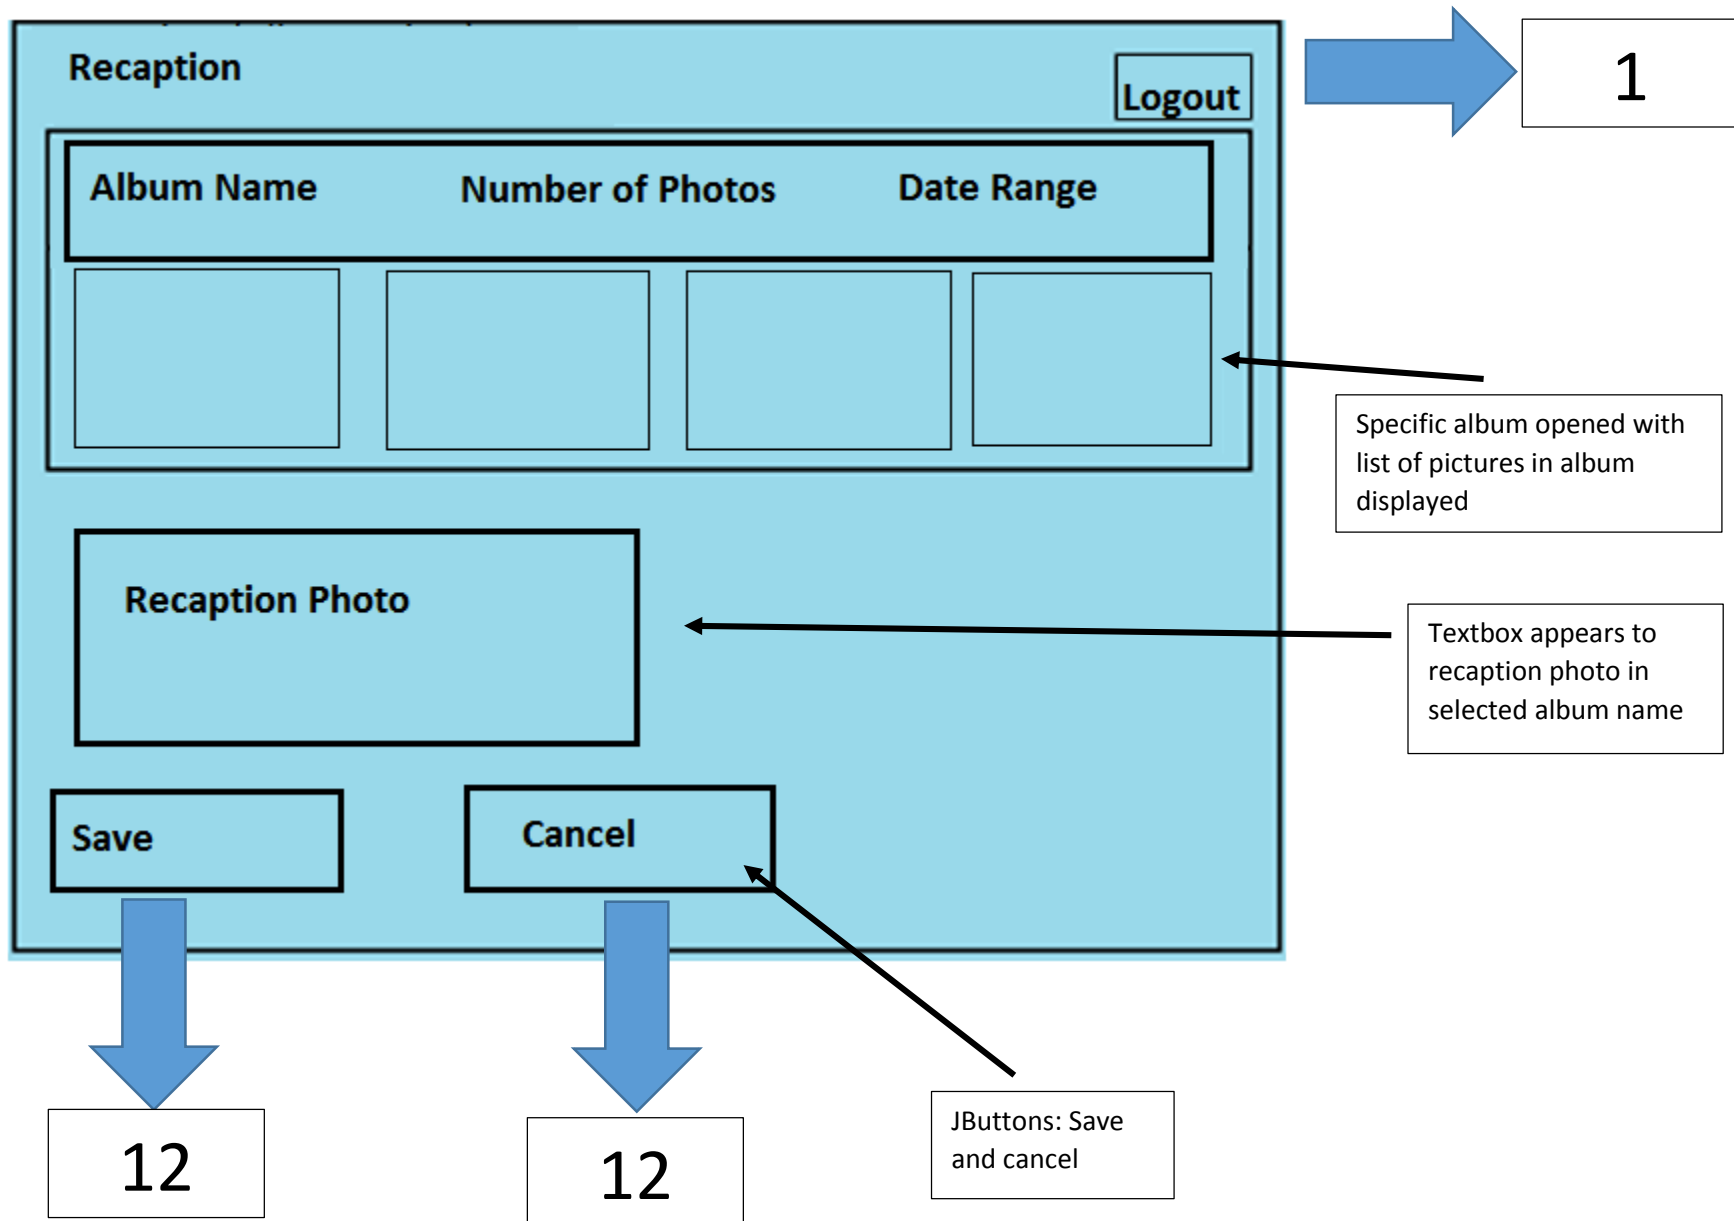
Recaption

Logout

1

Album Name

Number of Photos

Date Range

Specific album opened with list of pictures in album displayed

Recaption Photo

Textbox appears to recaption photo in selected album name

Save

Cancel

12

12

JButtons: Save and cancel